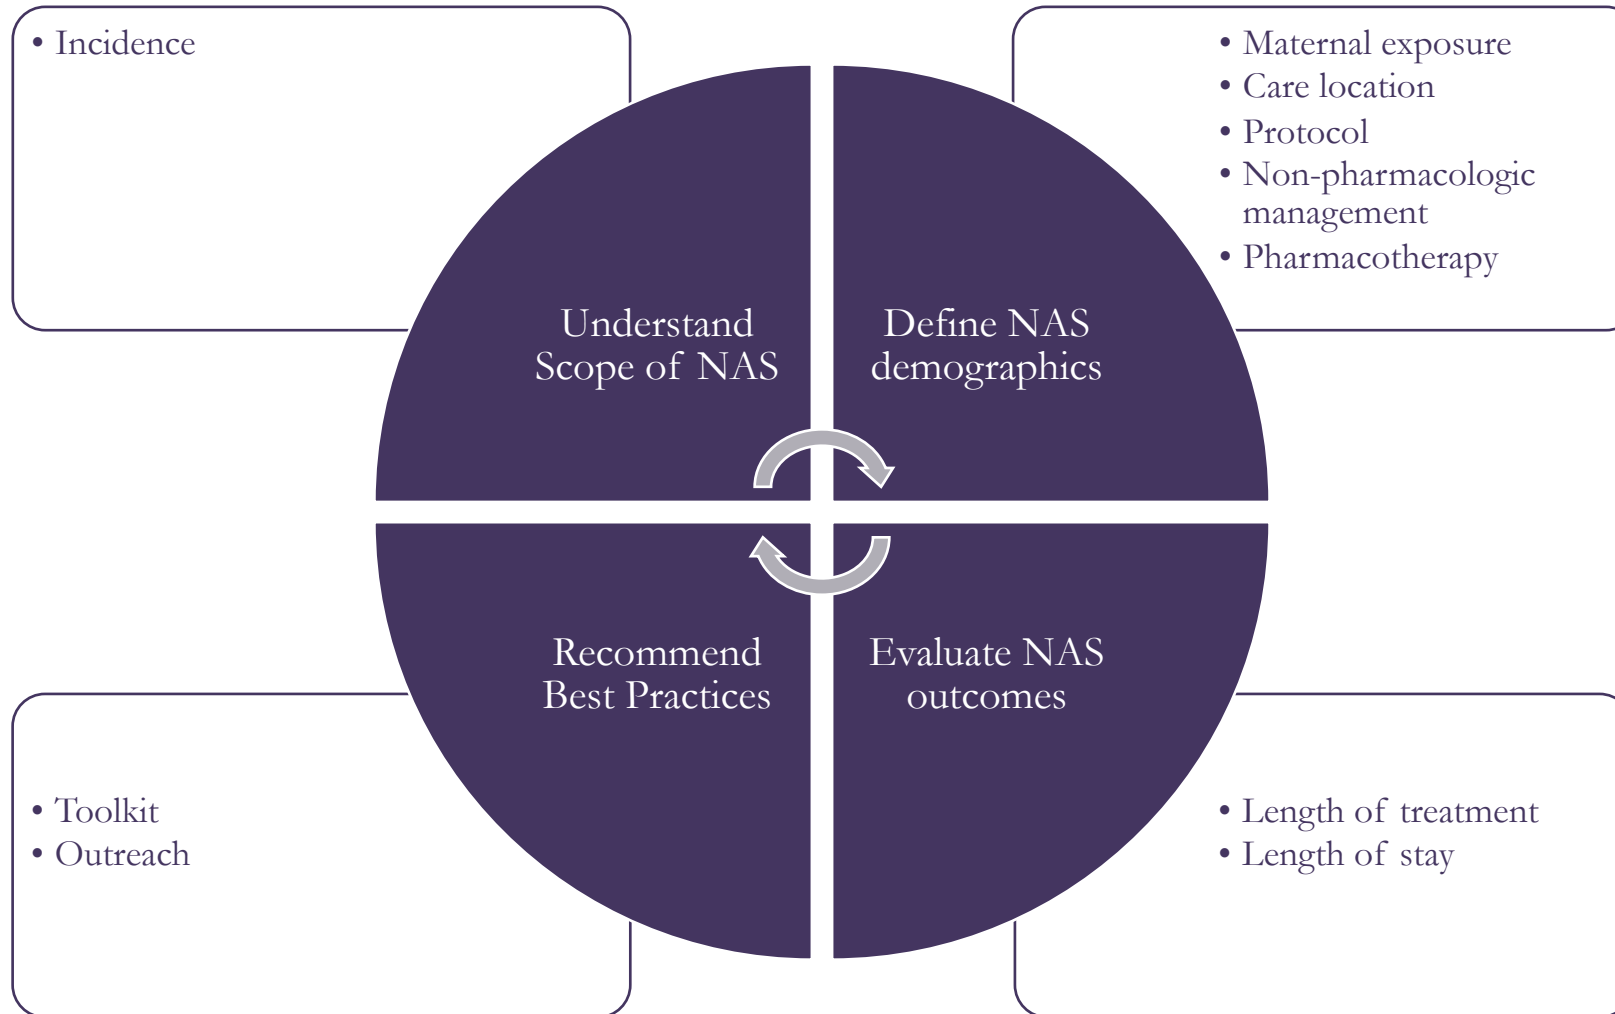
• Incidence

• Maternal exposure
• Care location
• Protocol
• Non-pharmacologic management
• Pharmacotherapy

Understand Scope of NAS

Define NAS demographics

Recommend Best Practices

Evaluate NAS outcomes

• Toolkit
• Outreach

• Length of treatment
• Length of stay